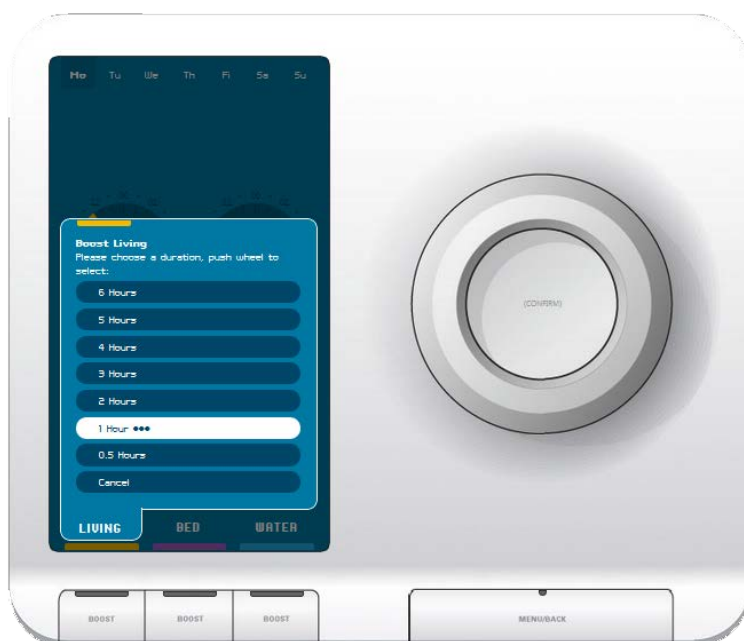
Mo Tu We Th Fr Sa Su

Boost Living
Please choose a duration, push wheel to select:

6 Hours

5 Hours

4 Hours

3 Hours

2 Hours

1 Hour •••

0.5 Hours

Cancel

LIVING BED WATER

(CONFIRM)

BOOST BOOST BOOST

MENU/BACK